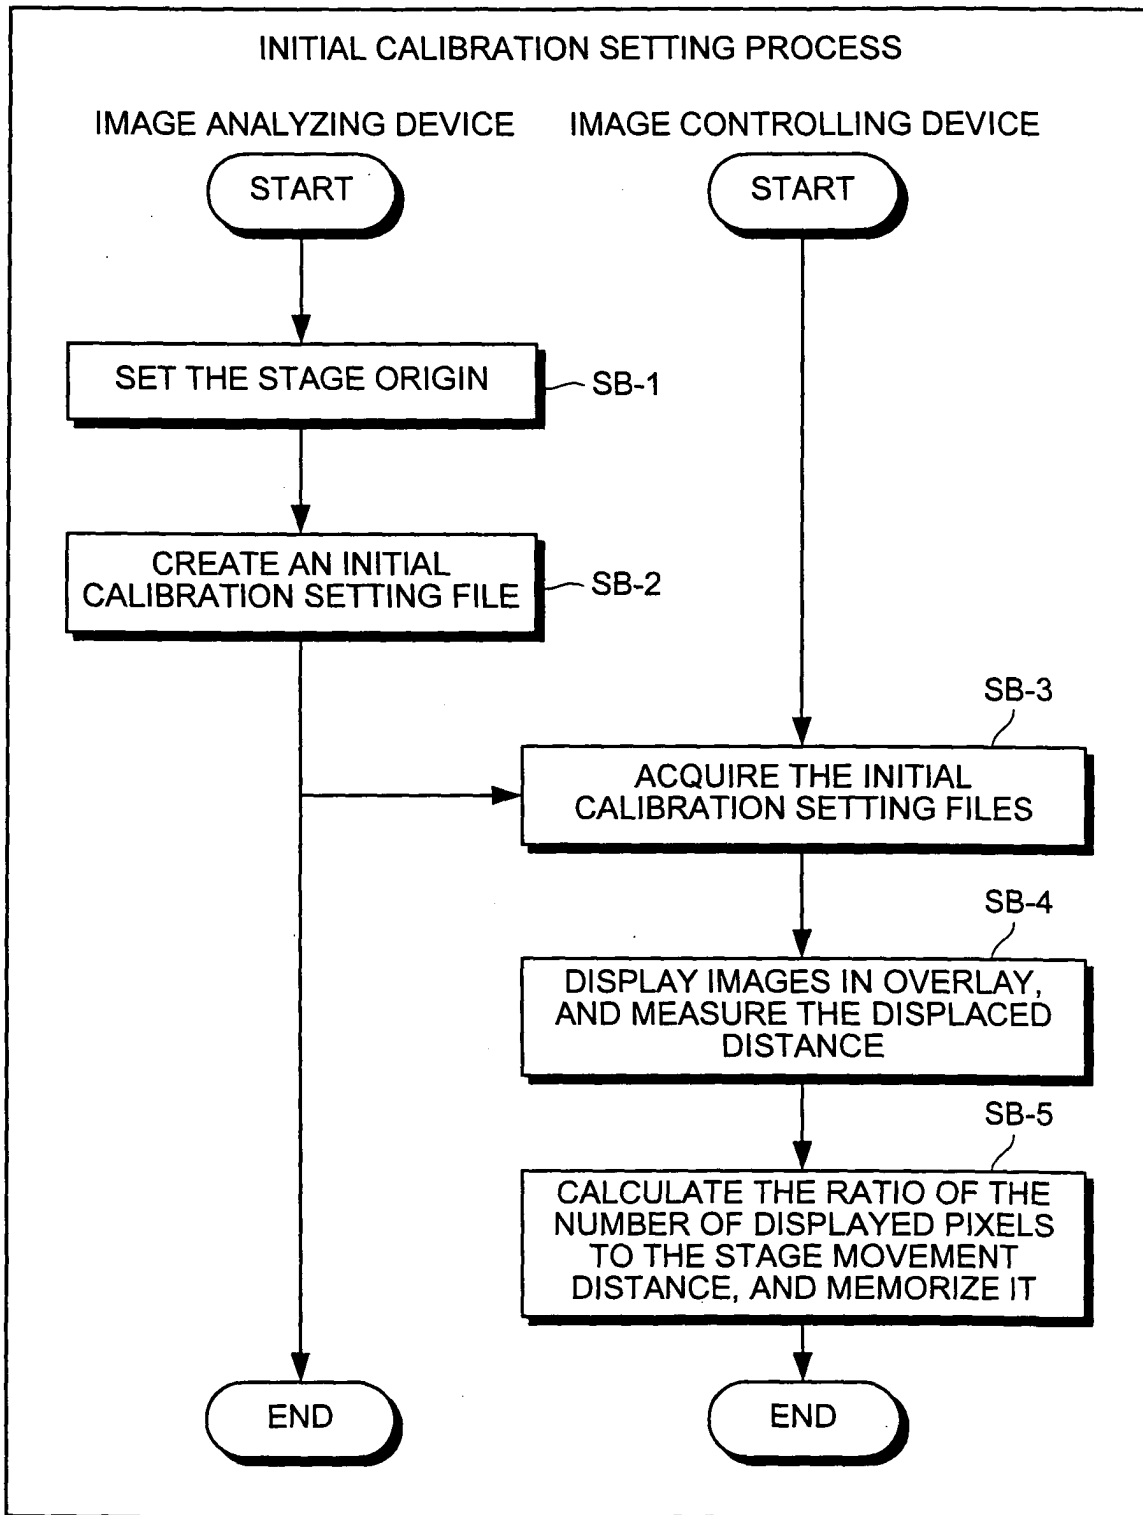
INITIAL CALIBRATION SETTING PROCESS

IMAGE ANALYZING DEVICE

START

SET THE STAGE ORIGIN

SB-1

CREATE AN INITIAL CALIBRATION SETTING FILE

SB-2

END

IMAGE CONTROLLING DEVICE

START

SB-3

ACQUIRE THE INITIAL CALIBRATION SETTING FILES

SB-4

DISPLAY IMAGES IN OVERLAY, AND MEASURE THE DISPLACED DISTANCE

SB-5

CALCULATE THE RATIO OF THE NUMBER OF DISPLAYED PIXELS TO THE STAGE MOVEMENT DISTANCE, AND MEMORIZE IT

END